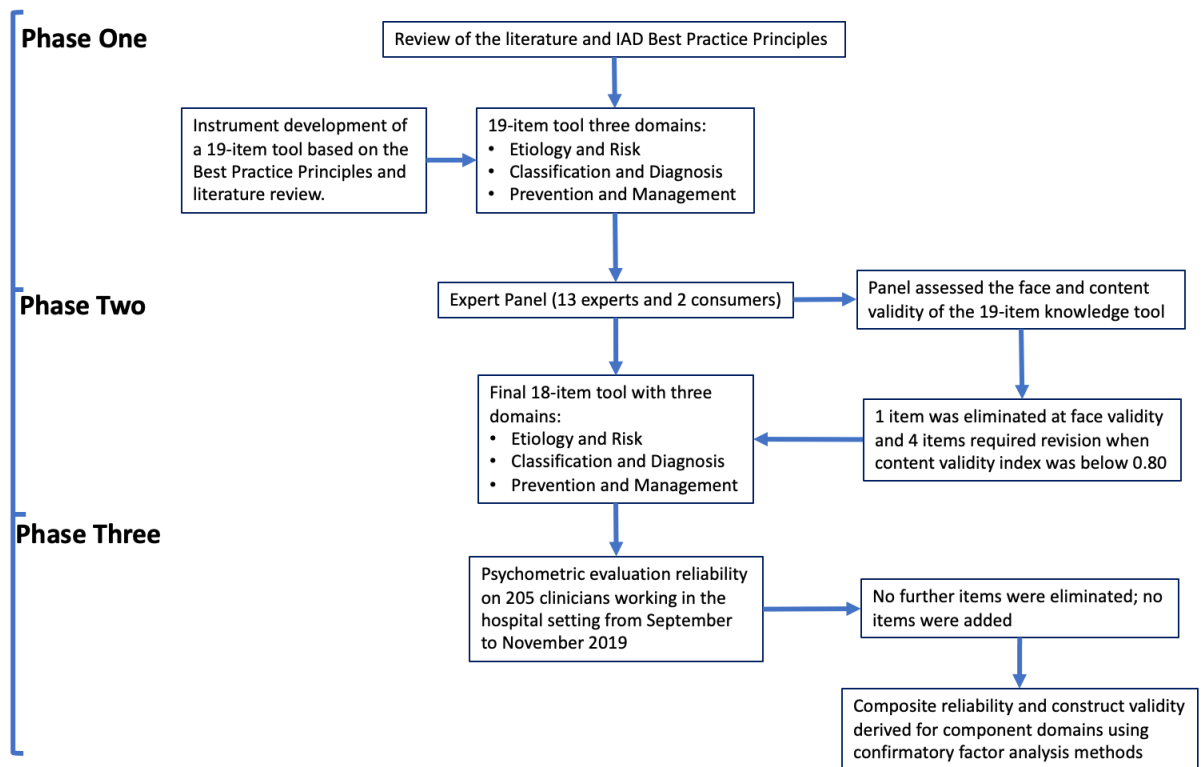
Phase One

Review of the literature and IAD Best Practice Principles

Instrument development of a 19-item tool based on the Best Practice Principles and literature review.

19-item tool three domains:
• Etiology and Risk
• Classification and Diagnosis
• Prevention and Management

Phase Two

Expert Panel (13 experts and 2 consumers)

Panel assessed the face and content validity of the 19-item knowledge tool

Final 18-item tool with three domains:
• Etiology and Risk
• Classification and Diagnosis
• Prevention and Management

1 item was eliminated at face validity and 4 items required revision when content validity index was below 0.80

Phase Three

Psychometric evaluation reliability on 205 clinicians working in the hospital setting from September to November 2019

No further items were eliminated; no items were added

Composite reliability and construct validity derived for component domains using confirmatory factor analysis methods